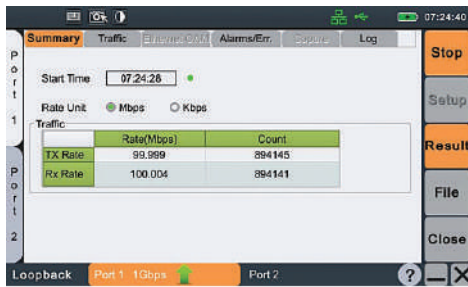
07:24:46

Port 1

Port 2

Summary | Traffic | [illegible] | Alarms/Err. | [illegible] | Log

Start Time 07:24:28

Rate Unit Mbps Kbps

Traffic

| | Rate(Mbps) | Count |
|---|---|---|
| TX Rate | 99.999 | 894145 |
| Rx Rate | 100.004 | 894141 |

Stop

Setup

Result

File

Close

Loopback Port 1 1Gbps Port 2 ?